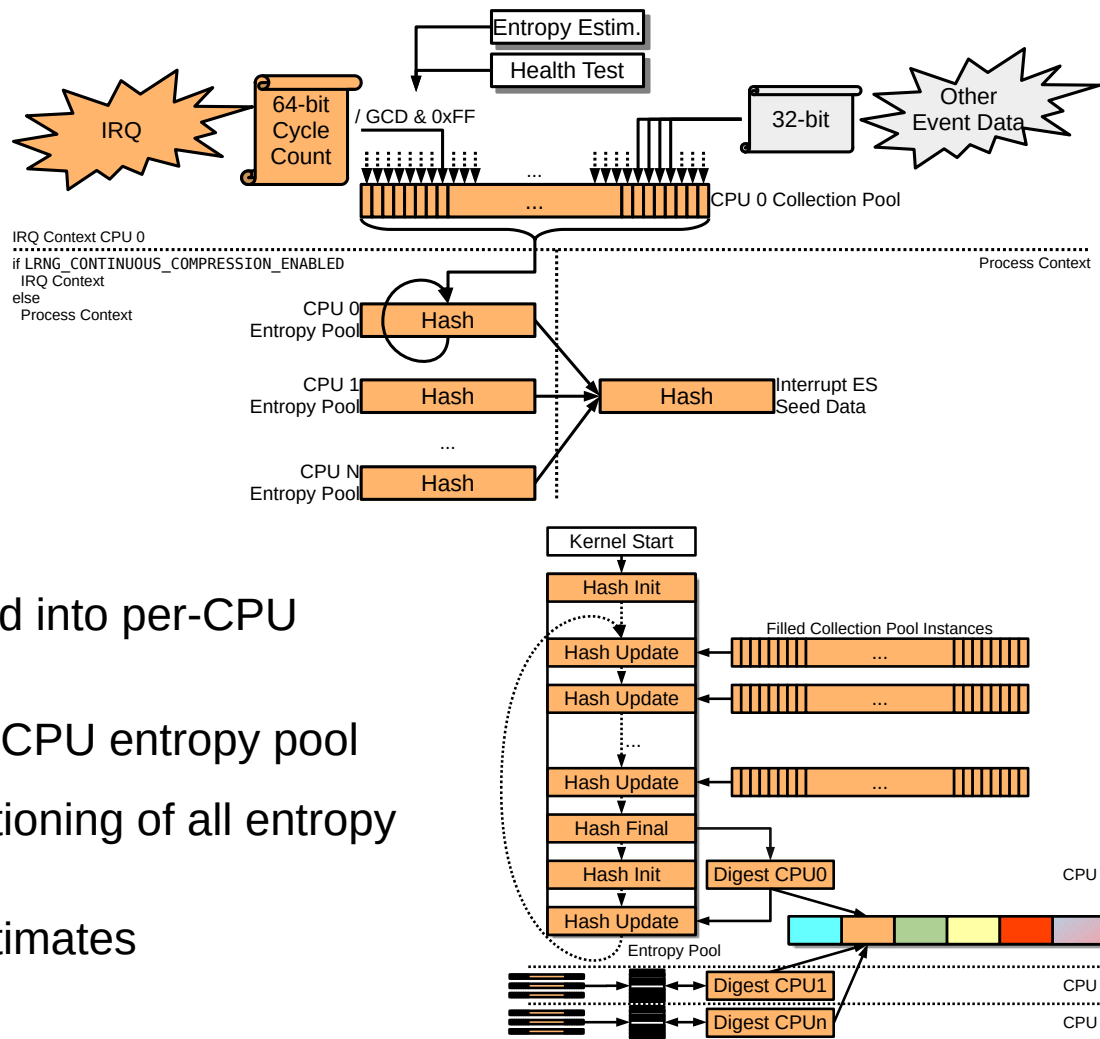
Entropy Estim.

Health Test

IRQ

64-bit Cycle Count

/ GCD & 0xFF

32-bit

Other Event Data

...

...

CPU 0 Collection Pool

IRQ Context CPU 0

if LRNG_CONTINUOUS_COMPRESSION_ENABLED
IRQ Context
else
Process Context

Process Context

CPU 0 Entropy Pool

Hash

CPU 1 Entropy Pool

Hash

Hash

Interrupt ES Seed Data

...

CPU N Entropy Pool

Hash

d into per-CPU

CPU entropy pool

tioning of all entropy

timates

Kernel Start

Hash Init

Filled Collection Pool Instances

Hash Update

...

Hash Update

...

...

Hash Update

...

Hash Final

Hash Init

Digest CPU0

CPU

Hash Update

Entropy Pool

Digest CPU1

CPU

Digest CPUn

CPU